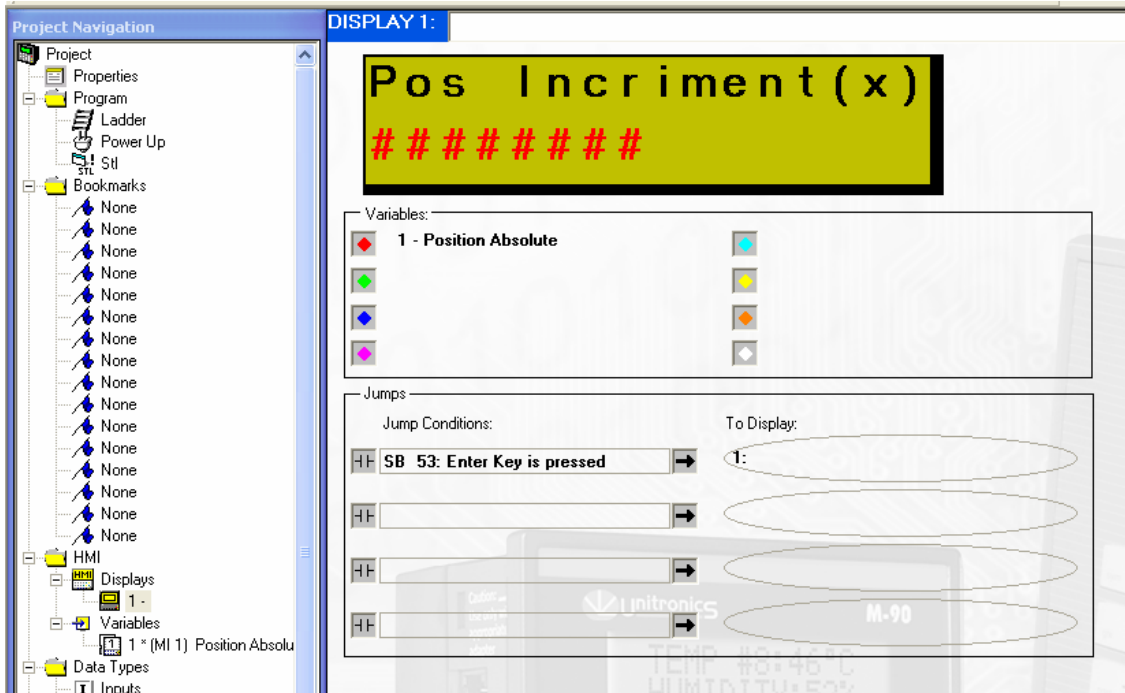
Project Navigation

Project
Properties
Program
Ladder
Power Up
Stl
Bookmarks
None
None
None
None
None
None
None
None
None
None
None
None
None
None
None
None
HMI
Displays
1 -
Variables
1 * (MI 1) Position Absolu
Data Types
Inputs

DISPLAY 1:

Pos Incriment(x)
########

Variables:
1 - Position Absolute

Jumps
Jump Conditions:
To Display:
SB 53: Enter Key is pressed
1:

unitronics
M-90
TEMP #8:46°C
HUMIDITY:52%